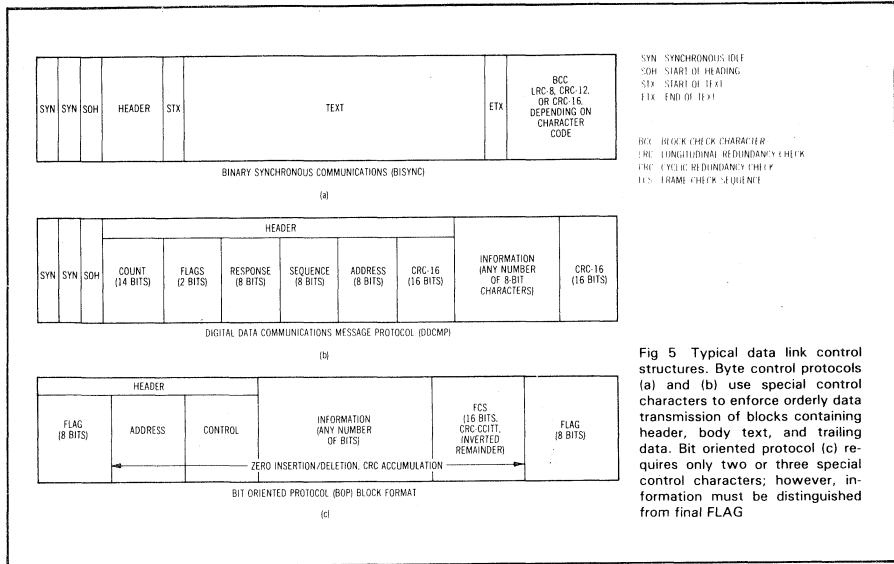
| SYN | SYN | SOH | HEADER | STX | TEXT | ETX | BCC LRC-8, CRC-12, OR CRC-16, DEPENDING ON CHARACTER CODE |
|---|---|---|---|---|---|---|---|

BINARY SYNCHRONOUS COMMUNICATIONS (BISYNC)

(a)

SYN SYNCHRONOUS IDLE
SOH START OF HEADING
STX START OF TEXT
ETX END OF TEXT

BCC BLOCK CHECK CHARACTER
LRC LONGITUDINAL REDUNDANCY CHECK
CRC CYCLIC REDUNDANCY CHECK
FCS FRAME CHECK SEQUENCE

| SYN | SYN | SOH | HEADER | | | | | | INFORMATION (ANY NUMBER OF 8-BIT CHARACTERS) | CRC-16 (16 BITS) |
|---|---|---|---|---|---|---|---|---|---|---|
| | | | COUNT (14 BITS) | FLAGS (2 BITS) | RESPONSE (8 BITS) | SEQUENCE (8 BITS) | ADDRESS (8 BITS) | CRC-16 (16 BITS) | | |

DIGITAL DATA COMMUNICATIONS MESSAGE PROTOCOL (DDCMP)

(b)

| HEADER | | | | | |
|---|---|---|---|---|---|
| FLAG (8 BITS) | ADDRESS | CONTROL | INFORMATION (ANY NUMBER OF BITS) | FCS (16 BITS, CRC-CCITT, (INVERTED REMAINDER) | FLAG (8 BITS) |

ZERO INSERTION/DELETION, CRC ACCUMULATION

BIT ORIENTED PROTOCOL (BOP) BLOCK FORMAT

(c)

Fig 5 Typical data link control structures. Byte control protocols (a) and (b) use special control characters to enforce orderly data transmission of blocks containing header, body text, and trailing data. Bit oriented protocol (c) requires only two or three special control characters; however, information must be distinguished from final FLAG